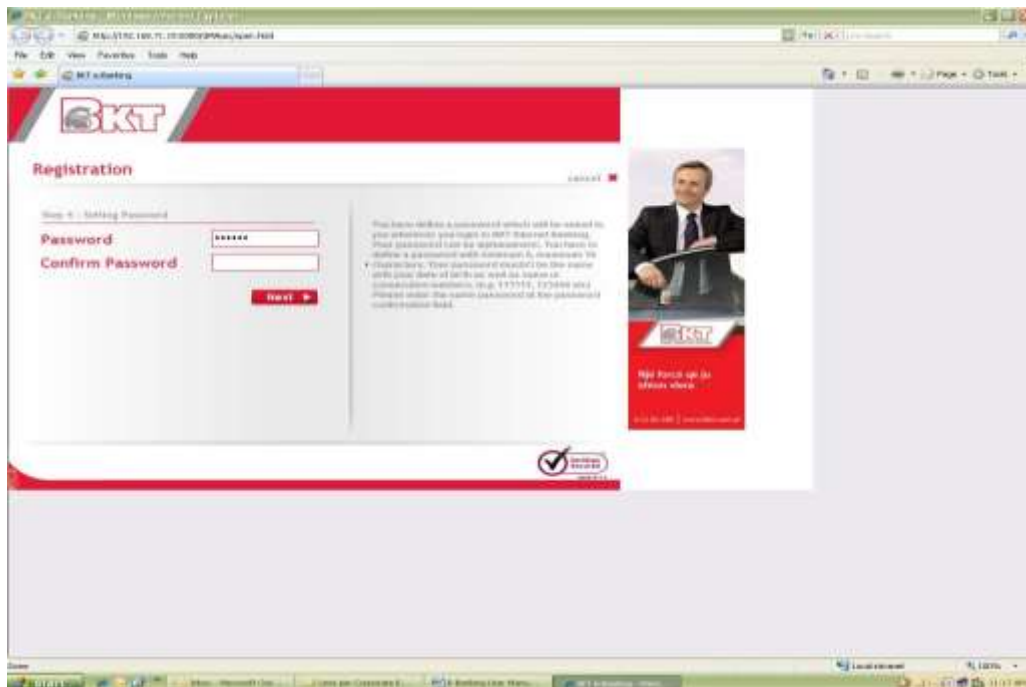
File Edit View Favorites Tools Help

BKT e-Banking

BKT

Registration

cancel

Step 4 - Setting Password

Password ••••••

Confirm Password

Next

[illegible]

BKT

Një forcë që ju shtyn vlera

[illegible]

Done

Local intranet

100%